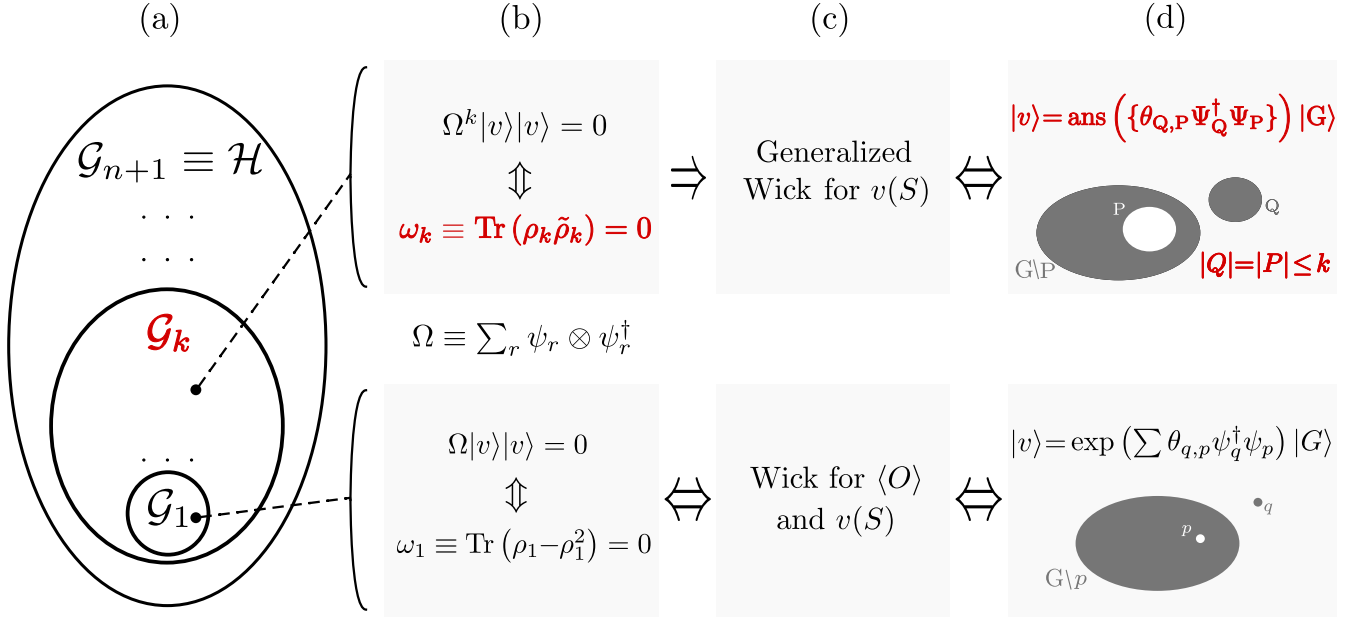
(a)

(b)

(c)

(d)

$\mathcal{G}_{n+1} \equiv \mathcal{H}$

. . .

. . .

$\mathcal{G}_k$

. . .

$\mathcal{G}_1$

$\Omega^k|v\rangle|v\rangle = 0$

$\Updownarrow$

$\omega_k \equiv \mathrm{Tr}\left(\rho_k \tilde{\rho}_k\right) = 0$

$\Rightarrow$

Generalized Wick for $v(S)$

$\Leftrightarrow$

$|v\rangle = \mathrm{ans}\left(\{\theta_{Q,P}\Psi_Q^\dagger \Psi_P\}\right)|G\rangle$

P

Q

G\P

$|Q| = |P| \leq k$

$\Omega \equiv \sum_r \psi_r \otimes \psi_r^\dagger$

$\Omega|v\rangle|v\rangle = 0$

$\Updownarrow$

$\omega_1 \equiv \mathrm{Tr}\left(\rho_1 - \rho_1^2\right) = 0$

$\Leftrightarrow$

Wick for $\langle O\rangle$ and $v(S)$

$\Leftrightarrow$

$|v\rangle = \exp\left(\sum \theta_{q,p}\psi_q^\dagger \psi_p\right)|G\rangle$

$p$

$q$

G\$p$